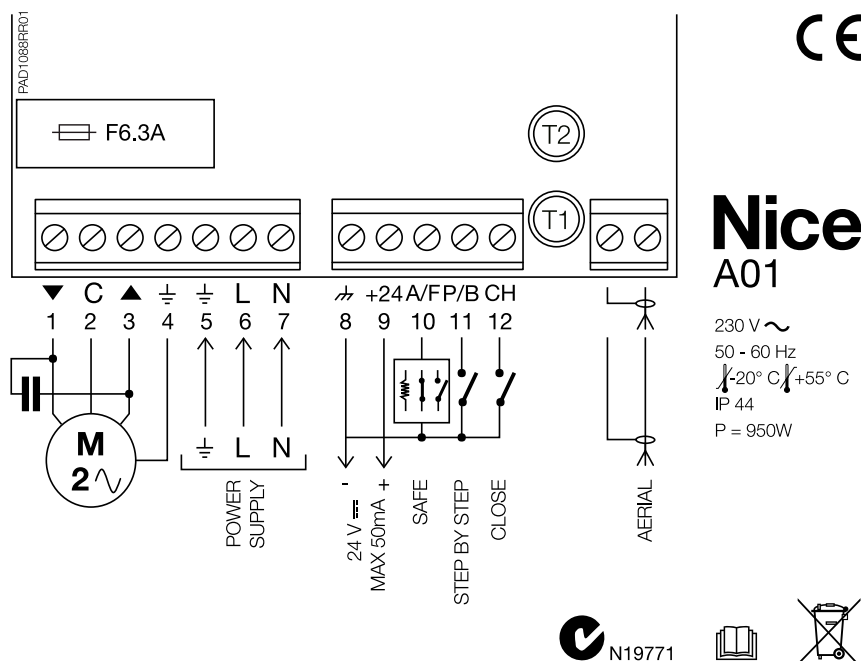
PAD1088RR01

CE

F6.3A

T2

T1

Nice
A01

▼ C ▲ ⏚ ⏚ L N
1 2 3 4 5 6 7

⏚ L N

M
2∿

POWER SUPPLY

⏚ +24 A/F P/B CH
8 9 10 11 12

- 24 V ⎓ MAX 50mA +

SAFE

STEP BY STEP

CLOSE

AERIAL

230 V ∼
50 - 60 Hz
-20° C +55° C
IP 44
P = 950W

N19771